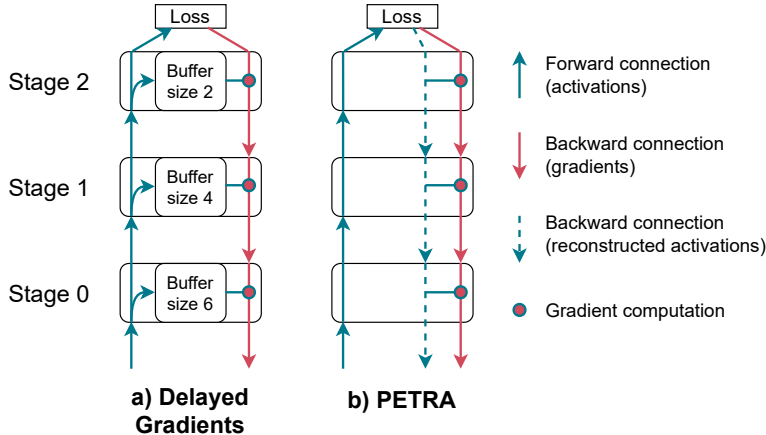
Loss

Stage 2

Buffer size 2

Stage 1

Buffer size 4

Stage 0

Buffer size 6

a) Delayed Gradients

Loss

b) PETRA

Forward connection (activations)

Backward connection (gradients)

Backward connection (reconstructed activations)

Gradient computation